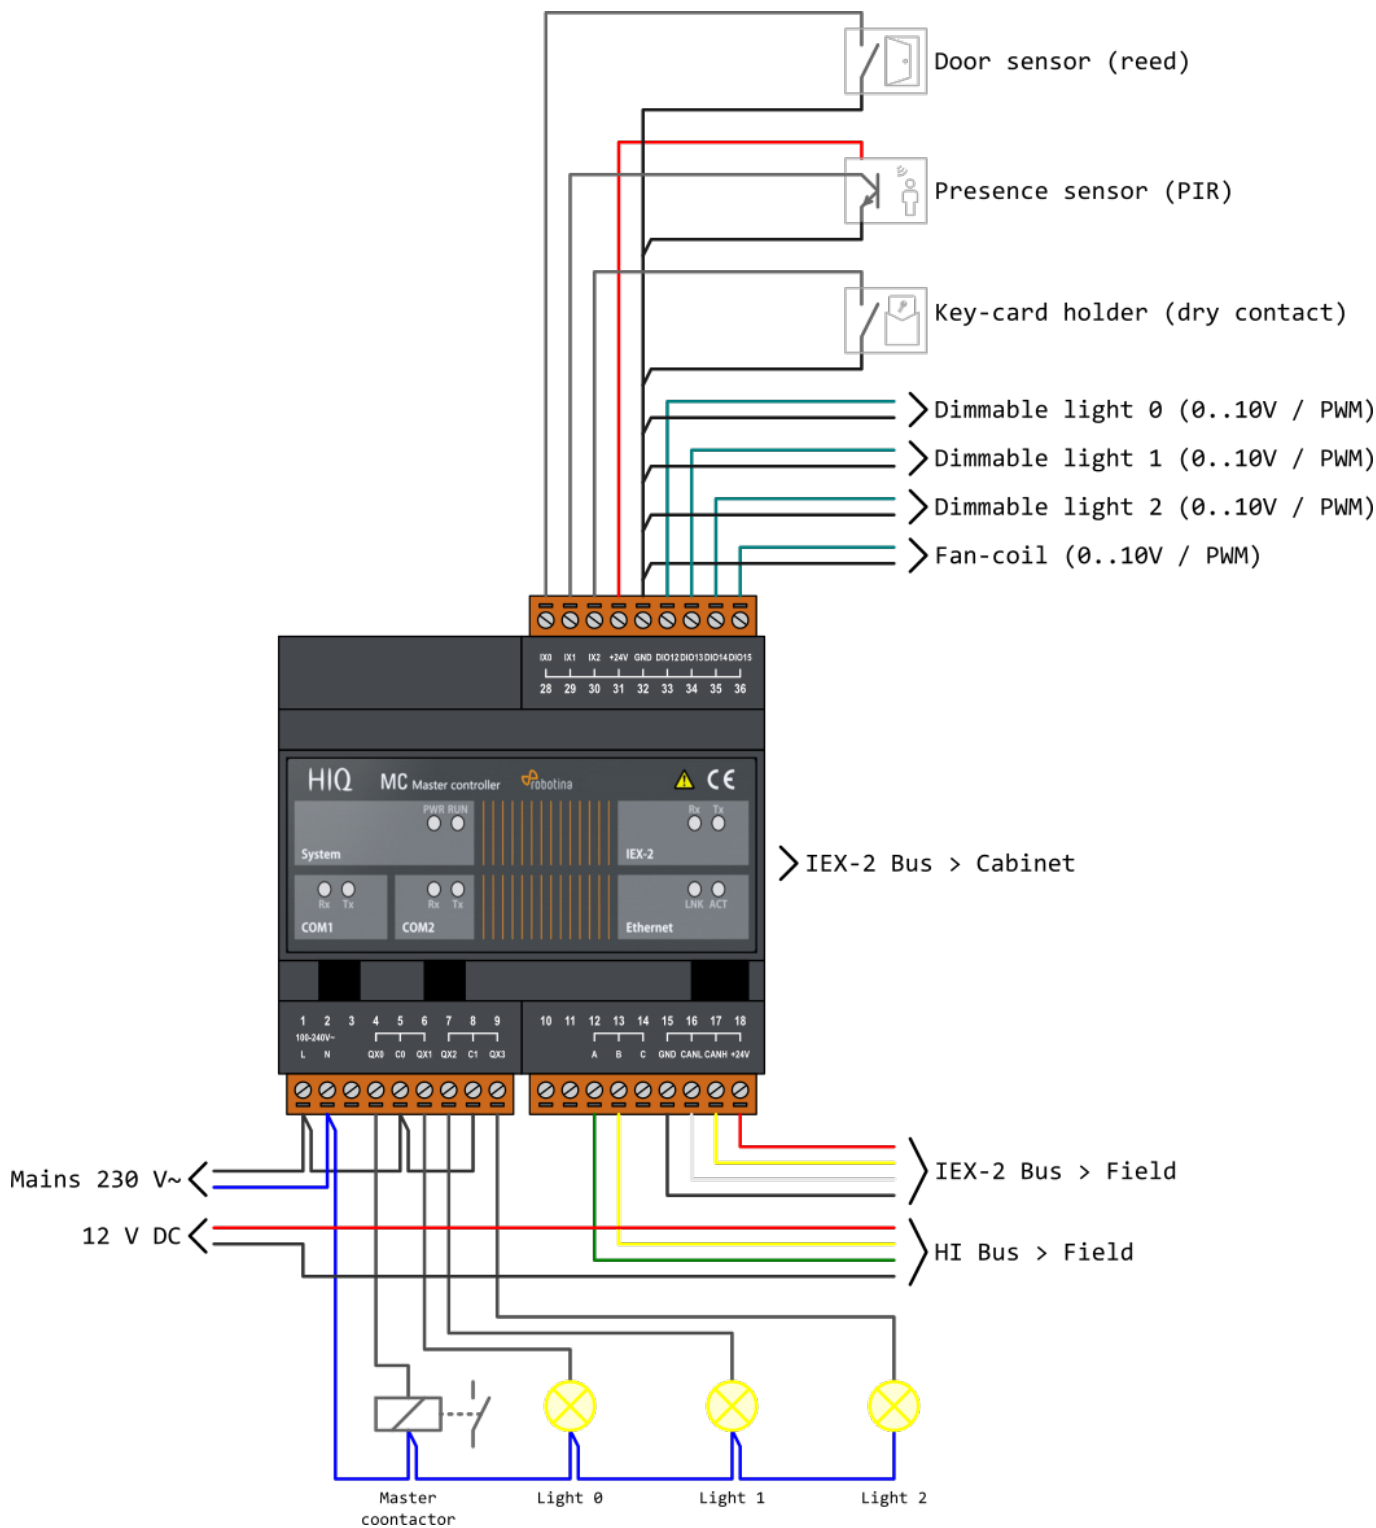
Door sensor (reed)

Presence sensor (PIR)

Key-card holder (dry contact)

Dimmable light 0 (0..10V / PWM)

Dimmable light 1 (0..10V / PWM)

Dimmable light 2 (0..10V / PWM)

Fan-coil (0..10V / PWM)

IX0 IX1 IX2 +24V GND DIO12 DIO13 DIO14 DIO15

28 29 30 31 32 33 34 35 36

HIQ MC Master controller robotina CE

PWR RUN

System

Rx Tx

IEX-2

IEX-2 Bus > Cabinet

Rx Tx

COM1

Rx Tx

COM2

LNK ACT

Ethernet

1 2 3 4 5 6 7 8 9

100-240V~

L N QX0 C0 QX1 QX2 C1 QX3

10 11 12 13 14 15 16 17 18

A B C GND CANL CANH +24V

IEX-2 Bus > Field

Mains 230 V~

12 V DC

HI Bus > Field

Master coontactor

Light 0

Light 1

Light 2